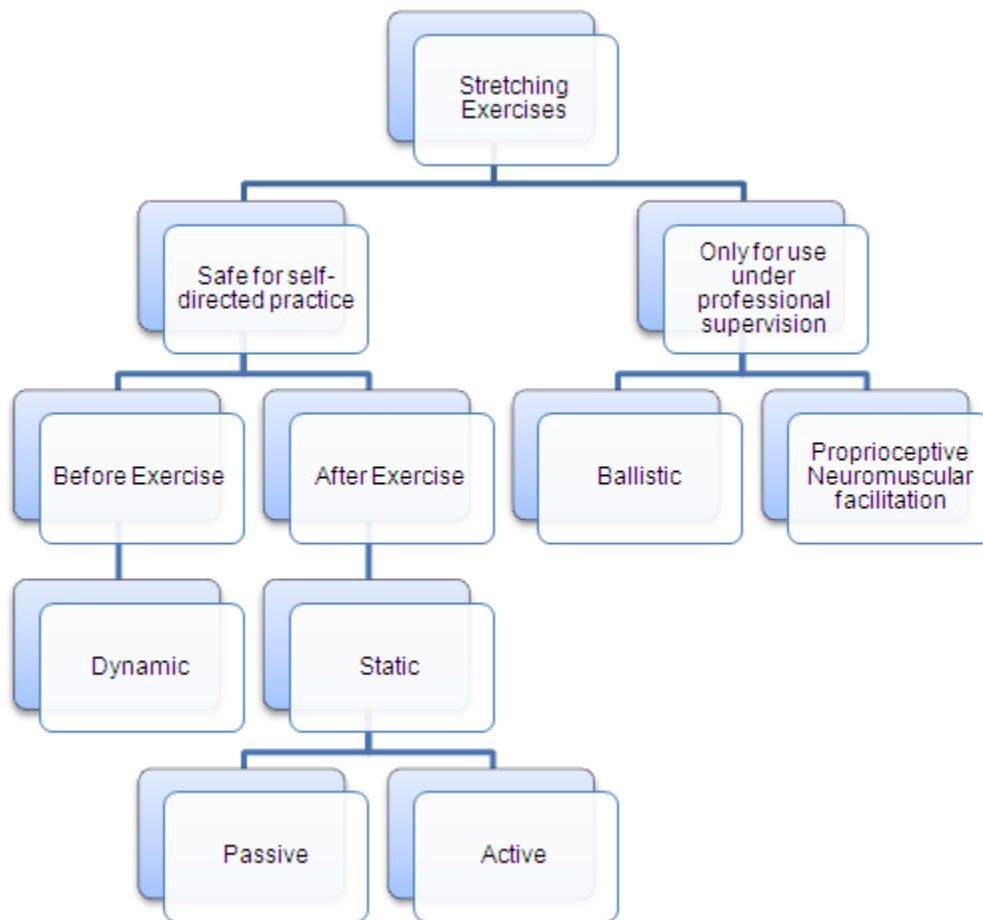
Stretching Exercises

Safe for self-directed practice

Only for use under professional supervision

Before Exercise

After Exercise

Ballistic

Proprioceptive Neuromuscular facilitation

Dynamic

Static

Passive

Active